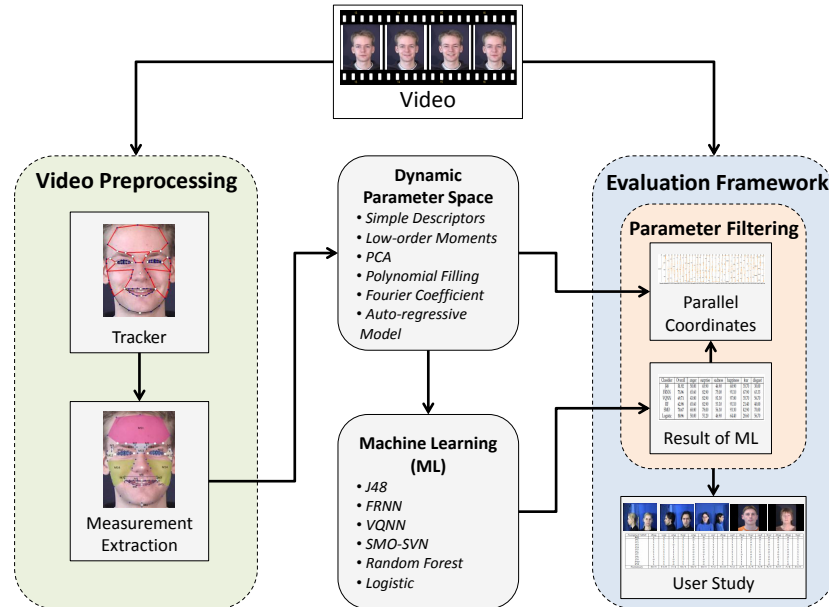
Video

Video Preprocessing

Tracker

Measurement Extraction

Dynamic Parameter Space
• Simple Descriptors
• Low-order Moments
• PCA
• Polynomial Filling
• Fourier Coefficient
• Auto-regressive Model

Machine Learning (ML)
• J48
• FRNN
• VQNN
• SMO-SVN
• Random Forest
• Logistic

Evaluation Framework

Parameter Filtering

Parallel Coordinates

| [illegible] | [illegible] | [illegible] | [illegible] | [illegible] | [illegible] | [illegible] | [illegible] |
|---|---|---|---|---|---|---|---|
| J48 | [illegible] | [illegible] | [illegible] | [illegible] | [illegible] | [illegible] | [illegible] |
| FRNN | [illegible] | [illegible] | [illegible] | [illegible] | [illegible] | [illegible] | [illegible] |
| VQNN | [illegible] | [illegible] | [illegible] | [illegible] | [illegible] | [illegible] | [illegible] |
| RF | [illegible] | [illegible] | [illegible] | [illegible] | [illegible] | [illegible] | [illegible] |
| SMO | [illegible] | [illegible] | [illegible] | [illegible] | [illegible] | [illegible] | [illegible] |
| Logistic | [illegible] | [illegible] | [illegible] | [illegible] | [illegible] | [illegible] | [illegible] |

Result of ML

User Study